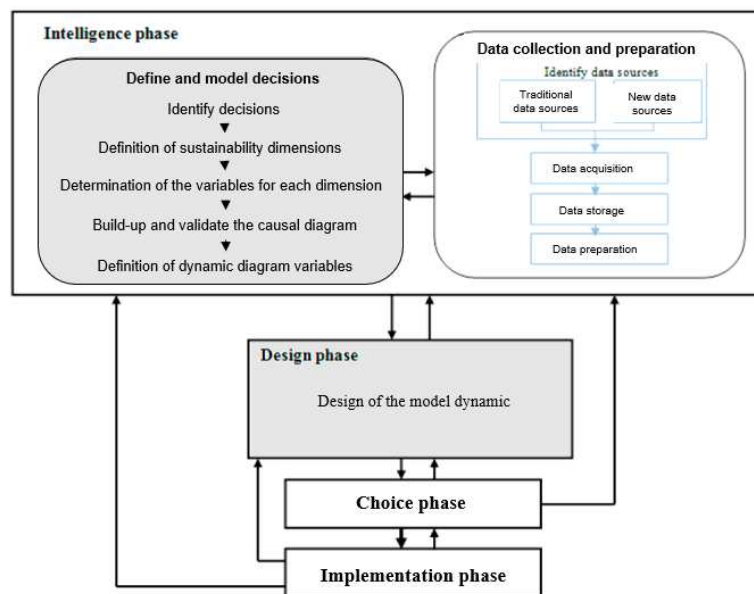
Intelligence phase

Define and model decisions

Identify decisions

Definition of sustainability dimensions

Determination of the variables for each dimension

Build-up and validate the causal diagram

Definition of dynamic diagram variables

Data collection and preparation

Identify data sources

Traditional data sources

New data sources

Data acquisition

Data storage

Data preparation

Design phase

Design of the model dynamic

Choice phase

Implementation phase